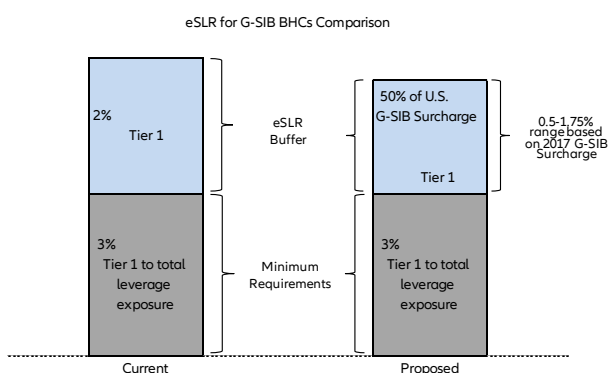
eSLR for G-SIB BHCs Comparison

2%

Tier 1

eSLR Buffer

50% of U.S. G-SIB Surcharge

Tier 1

0.5-1.75% range based on 2017 G-SIB Surcharge

3%

Tier 1 to total leverage exposure

Minimum Requirements

3%

Tier 1 to total leverage exposure

Current

Proposed